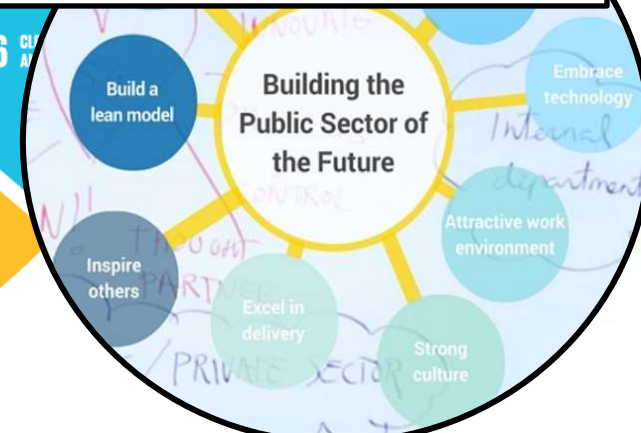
6 CL A

Build a lean model

Building the Public Sector of the Future

Embrace technology

Attractive work environment

Inspire others

Excel in delivery

Strong culture

INNOVATIO

Internal department

CONTROL

THOUGHT PARTNER

PRIVATE SECTOR